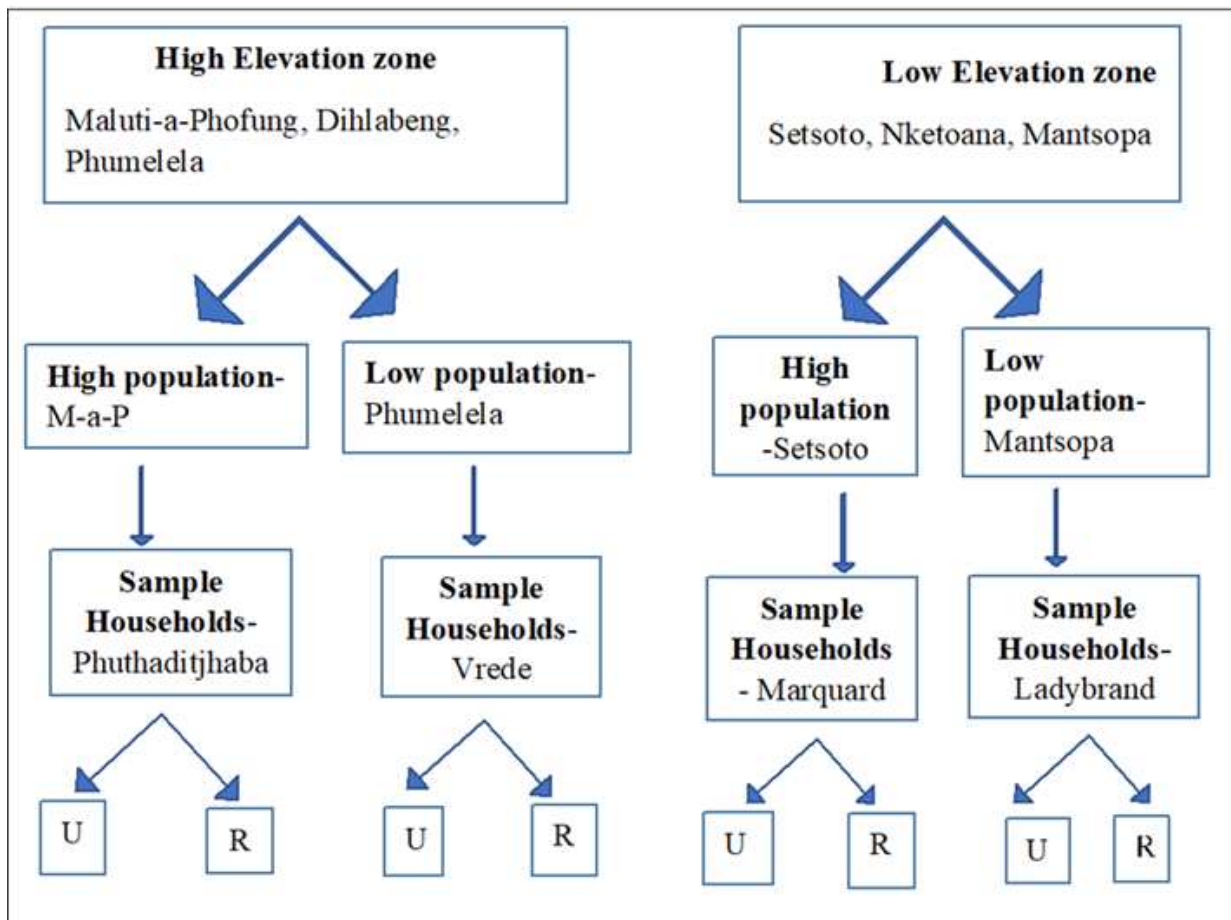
High Elevation zone

Maluti-a-Phofung, Dihlabeng, Phumelela

Low Elevation zone

Setsoto, Nketoana, Mantsopa

High population- M-a-P

Low population- Phumelela

High population -Setsoto

Low population- Mantsopa

Sample Households- Phuthaditjhaba

Sample Households- Vrede

Sample Households - Marquard

Sample Households- Ladybrand

U

R

U

R

U

R

U

R